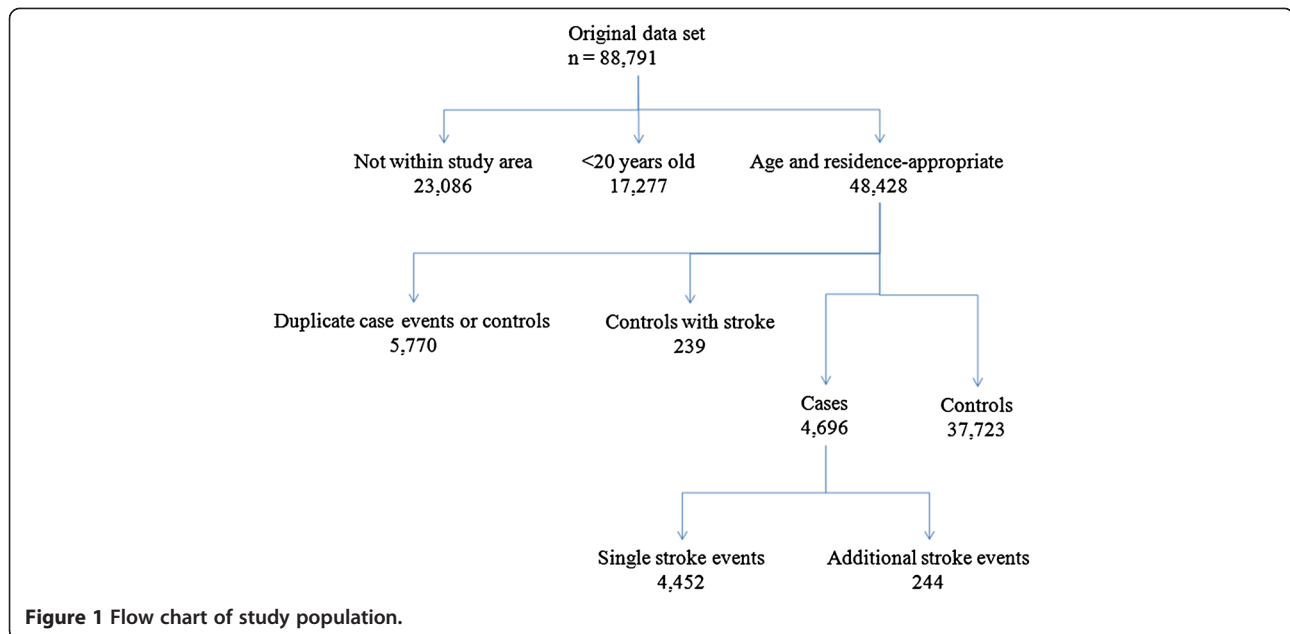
Original data set
n = 88,791

Not within study area
23,086

<20 years old
17,277

Age and residence-appropriate
48,428

Duplicate case events or controls
5,770

Controls with stroke
239

Cases
4,696

Controls
37,723

Single stroke events
4,452

Additional stroke events
244

**Figure 1** Flow chart of study population.